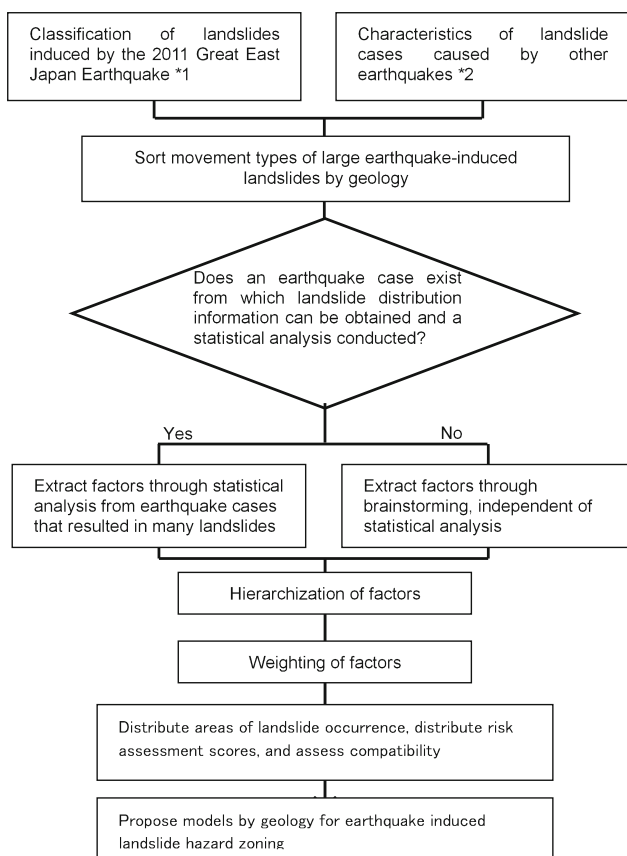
Classification of landslides induced by the 2011 Great East Japan Earthquake *1

Characteristics of landslide cases caused by other earthquakes *2

Sort movement types of large earthquake-induced landslides by geology

Does an earthquake case exist from which landslide distribution information can be obtained and a statistical analysis conducted?

Yes

No

Extract factors through statistical analysis from earthquake cases that resulted in many landslides

Extract factors through brainstorming, independent of statistical analysis

Hierarchization of factors

Weighting of factors

Distribute areas of landslide occurrence, distribute risk assessment scores, and assess compatibility

Propose models by geology for earthquake induced landslide hazard zoning